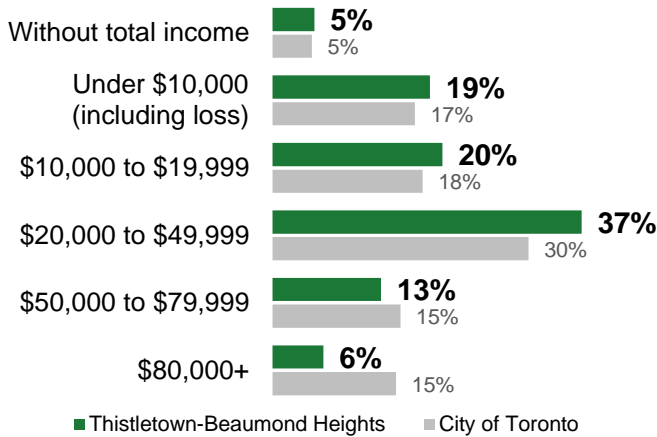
Without total income 5% 5%

Under \$10,000 (including loss) 19% 17%

\$10,000 to \$19,999 20% 18%

\$20,000 to \$49,999 37% 30%

\$50,000 to \$79,999 13% 15%

\$80,000+ 6% 15%

Thistletown-Beaumond Heights City of Toronto